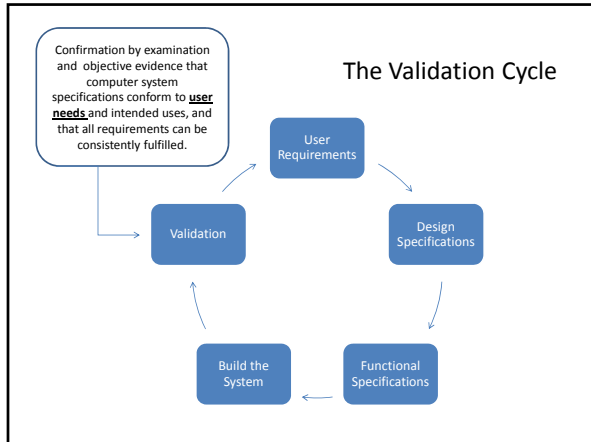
Confirmation by examination and objective evidence that computer system specifications conform to **user needs** and intended uses, and that all requirements can be consistently fulfilled.

The Validation Cycle

User Requirements

Design Specifications

Functional Specifications

Build the System

Validation